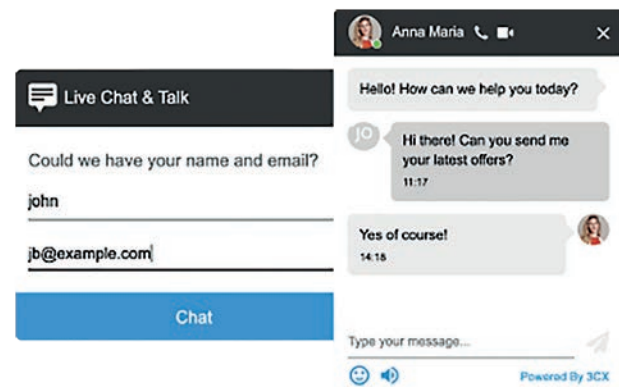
Live Chat & Talk

Could we have your name and email?

john

jb@example.com

Chat

Anna Maria

Hello! How can we help you today?

JO

Hi there! Can you send me your latest offers?

11:17

Yes of course!

14:18

Type your message...

Powered By 3CX